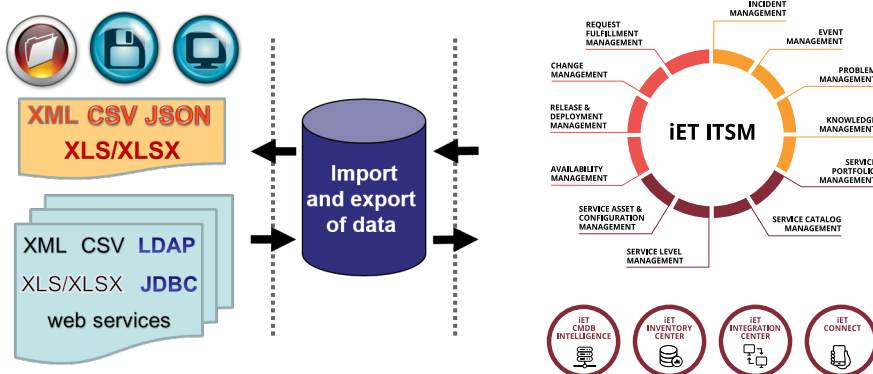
XML CSV JSON
XLS/XLSX

XML CSV LDAP
XLS/XLSX JDBC
web services

Import and export of data

INCIDENT MANAGEMENT
EVENT MANAGEMENT
PROBLEM MANAGEMENT
KNOWLEDGE MANAGEMENT
SERVICE PORTFOLIO MANAGEMENT
SERVICE CATALOG MANAGEMENT
SERVICE LEVEL MANAGEMENT
SERVICE ASSET & CONFIGURATION MANAGEMENT
AVAILABILITY MANAGEMENT
RELEASE & DEPLOYMENT MANAGEMENT
CHANGE MANAGEMENT
REQUEST FULFILLMENT MANAGEMENT

iET ITSM

iET CMDB INTELLIGENCE
iET INVENTORY CENTER
iET INTEGRATION CENTER
iET CONNECT